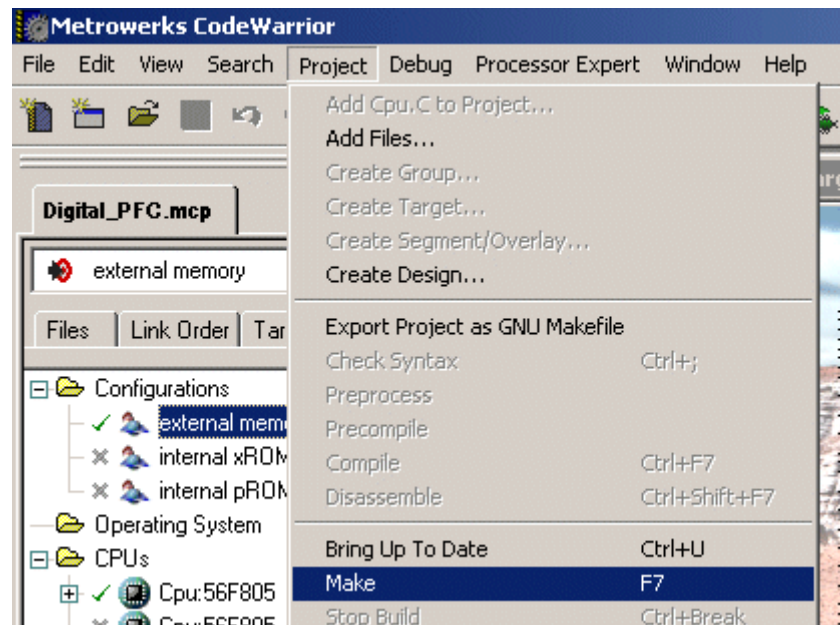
Metrowerks CodeWarrior

File Edit View Search Project Debug Processor Expert Window Help

Digital_PFC.mcp

external memory

Files Link Order Tar

Configurations
external mem
internal xROM
internal pROM
Operating System
CPUs
Cpu:56F805
Cpu:56F805

Add Cpu.C to Project...
Add Files...
Create Group...
Create Target...
Create Segment/Overlay...
Create Design...

Export Project as GNU Makefile
Check Syntax Ctrl+;
Preprocess
Precompile
Compile Ctrl+F7
Disassemble Ctrl+Shift+F7

Bring Up To Date Ctrl+U
Make F7
Stop Build Ctrl+Break